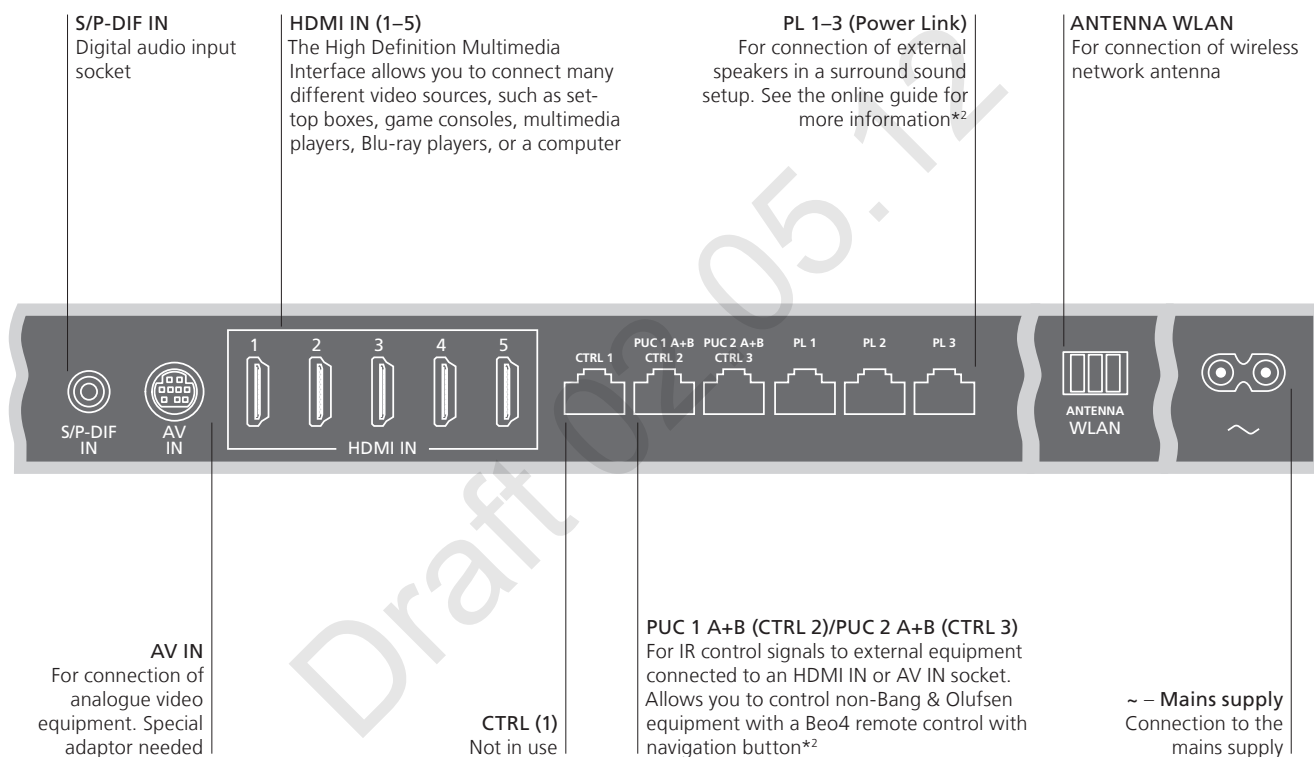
S/P-DIF IN
Digital audio input socket

HDMI IN (1–5)
The High Definition Multimedia Interface allows you to connect many different video sources, such as set-top boxes, game consoles, multimedia players, Blu-ray players, or a computer

PL 1–3 (Power Link)
For connection of external speakers in a surround sound setup. See the online guide for more information*$^2$

ANTENNA WLAN
For connection of wireless network antenna

S/P-DIF IN

AV IN

1 2 3 4 5

HDMI IN

CTRL 1

PUC 1 A+B CTRL 2

PUC 2 A+B CTRL 3

PL 1

PL 2

PL 3

ANTENNA WLAN

~

Draft 02.05.12

AV IN
For connection of analogue video equipment. Special adaptor needed

CTRL (1)
Not in use

PUC 1 A+B (CTRL 2)/PUC 2 A+B (CTRL 3)
For IR control signals to external equipment connected to an HDMI IN or AV IN socket. Allows you to control non-Bang & Olufsen equipment with a Beo4 remote control with navigation button*$^2$

~ – Mains supply
Connection to the mains supply